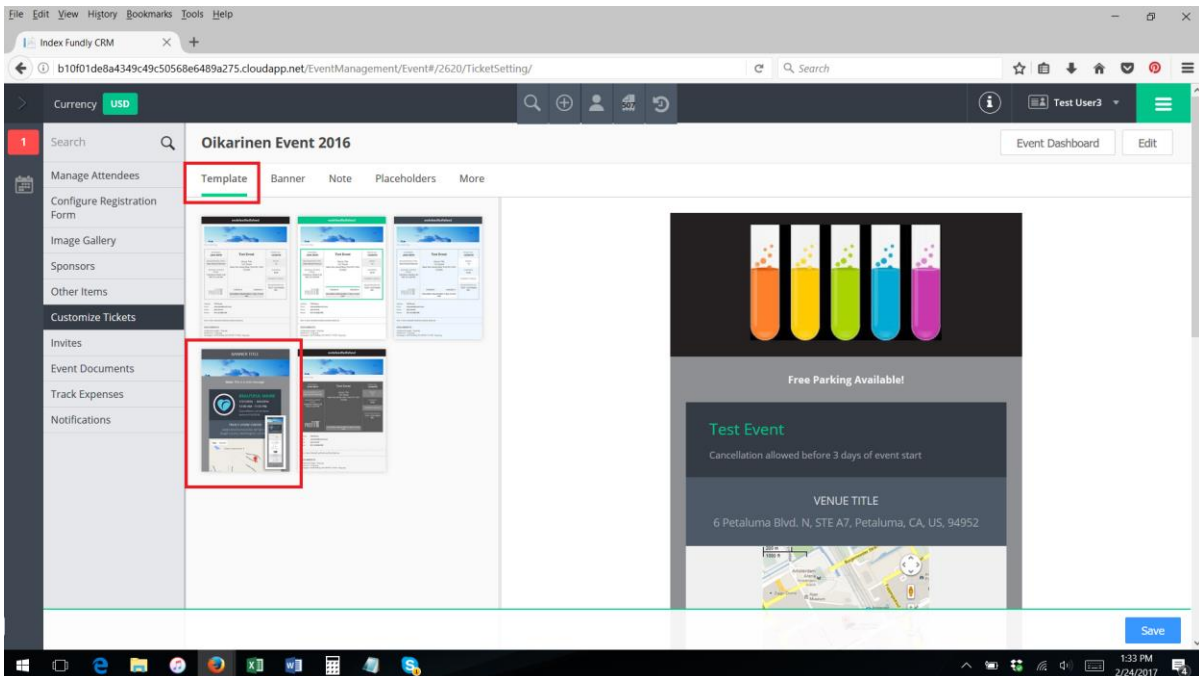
File Edit View History Bookmarks Tools Help

Index Fundly CRM

b10f01de8a4349c49c50568e6489a275.cloudapp.net/EventManagement/Event#/2620/TicketSetting/

Search

Currency USD

Test User3

1

Search

Manage Attendees

Configure Registration Form

Image Gallery

Sponsors

Other Items

Customize Tickets

Invites

Event Documents

Track Expenses

Notifications

Oikarinen Event 2016

Event Dashboard

Edit

Template Banner Note Placeholders More

Free Parking Available!

Test Event

Cancellation allowed before 3 days of event start

VENUE TITLE

6 Petaluma Blvd. N, STE A7, Petaluma, CA, US, 94952

Save

1:33 PM
2/24/2017